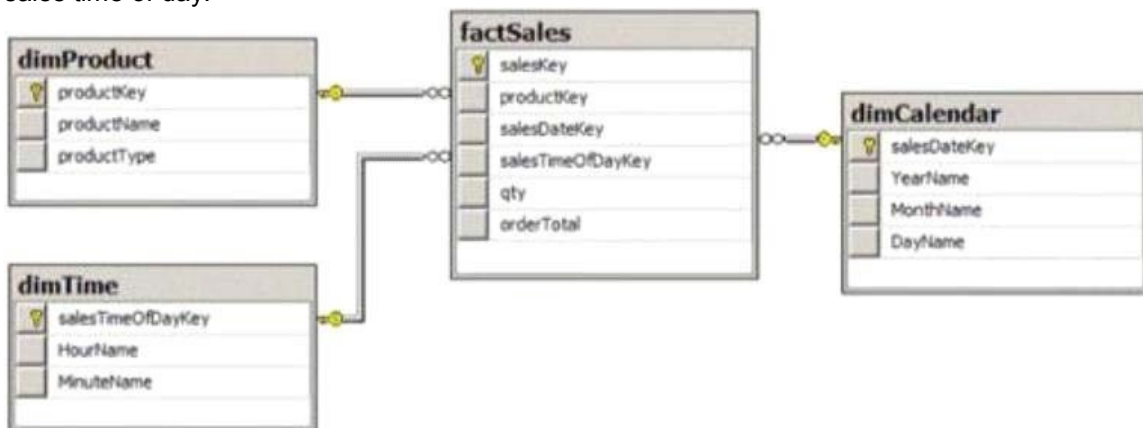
sales time of day.

dimProduct
productKey
productName
productType

factSales
salesKey
productKey
salesDateKey
salesTimeOfDayKey
qty
orderTotal

dimCalendar
salesDateKey
YearName
MonthName
DayName

dimTime
salesTimeOfDayKey
HourName
MinuteName